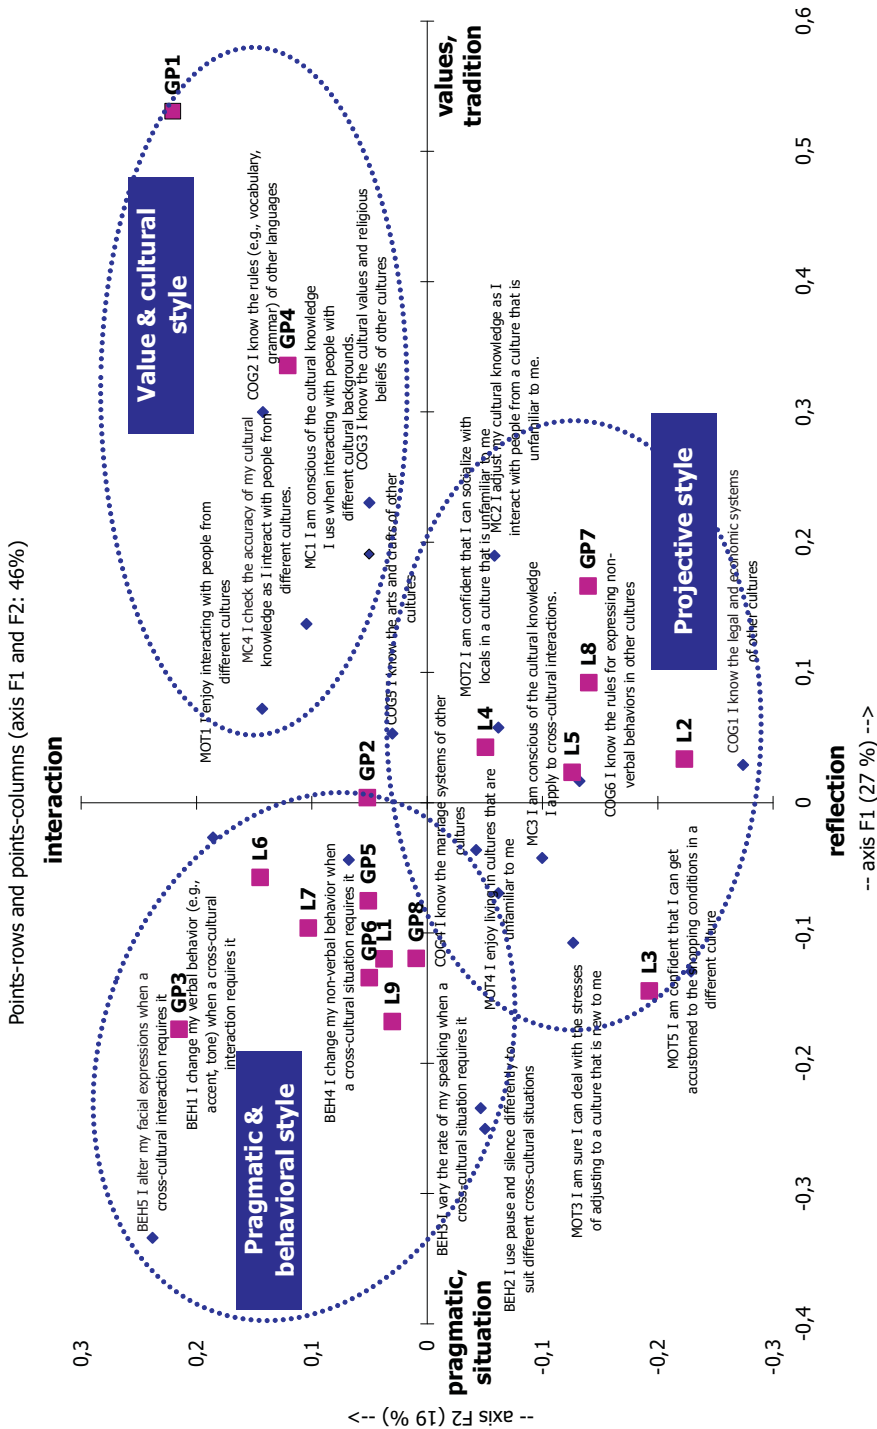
Points-rows and points-columns (axis F1 and F2: 46%)

interaction

values, tradition

reflection

-- axis F1 (27 %) -->

pragmatic, situation

-- axis F2 (19 %) -->

0,6
0,5
0,4
0,3
0,2
0,1
0
-0,1
-0,2
-0,3
-0,4

0,3
0,2
0,1
0
-0,1
-0,2
-0,3

Value & cultural style

Projective style

Pragmatic & behavioral style

GP1
GP2
GP3
GP4
GP5
GP6
GP7
GP8
L1
L2
L3
L4
L5
L6
L7
L8
L9

COG2 I know the rules (e.g., vocabulary, grammar) of other languages

MC4 I check the accuracy of my cultural knowledge as I interact with people from different cultures.

MC1 I am conscious of the cultural knowledge I use when interacting with people with different cultural backgrounds.

COG3 I know the cultural values and religious beliefs of other cultures

MOT1 I enjoy interacting with people from different cultures

COG5 I know the arts and crafts of other cultures

MOT2 I am confident that I can socialize with locals in a culture that is unfamiliar to me

MC2 I adjust my cultural knowledge as I interact with people from a culture that is unfamiliar to me.

MC3 I am conscious of the cultural knowledge I apply to cross-cultural interactions.

COG6 I know the rules for expressing non-verbal behaviors in other cultures

COG1 I know the legal and economic systems of other cultures

BEH5 I alter my facial expressions when a cross-cultural interaction requires it

BEH1 I change my verbal behavior (e.g., accent, tone) when a cross-cultural interaction requires it

BEH4 I change my non-verbal behavior when a cross-cultural situation requires it

COG4 I know the marriage systems of other cultures

MOT4 I enjoy living in cultures that are unfamiliar to me

BEH3 I vary the rate of my speaking when a cross-cultural situation requires it

BEH2 I use pause and silence differently to suit different cross-cultural situations

MOT3 I am sure I can deal with the stresses of adjusting to a culture that is new to me

MOT5 I am confident that I can get accustomed to the shopping conditions in a different culture